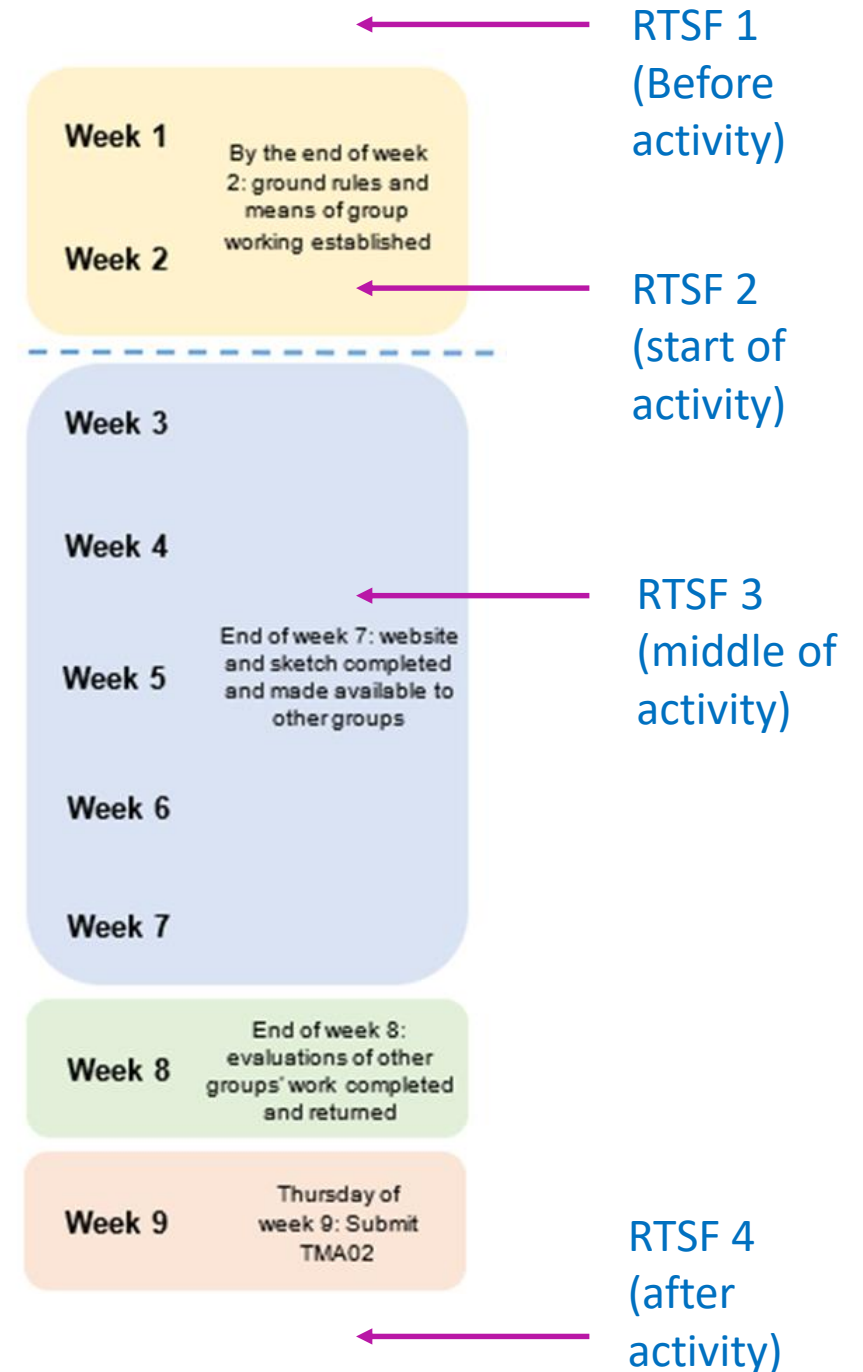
RTSF 1 (Before activity)

Week 1

By the end of week 2: ground rules and means of group working established

Week 2

RTSF 2 (start of activity)

Week 3

Week 4

RTSF 3 (middle of activity)

End of week 7: website and sketch completed and made available to other groups

Week 5

Week 6

Week 7

Week 8

End of week 8: evaluations of other groups' work completed and returned

Week 9

Thursday of week 9: Submit TMA02

RTSF 4 (after activity)